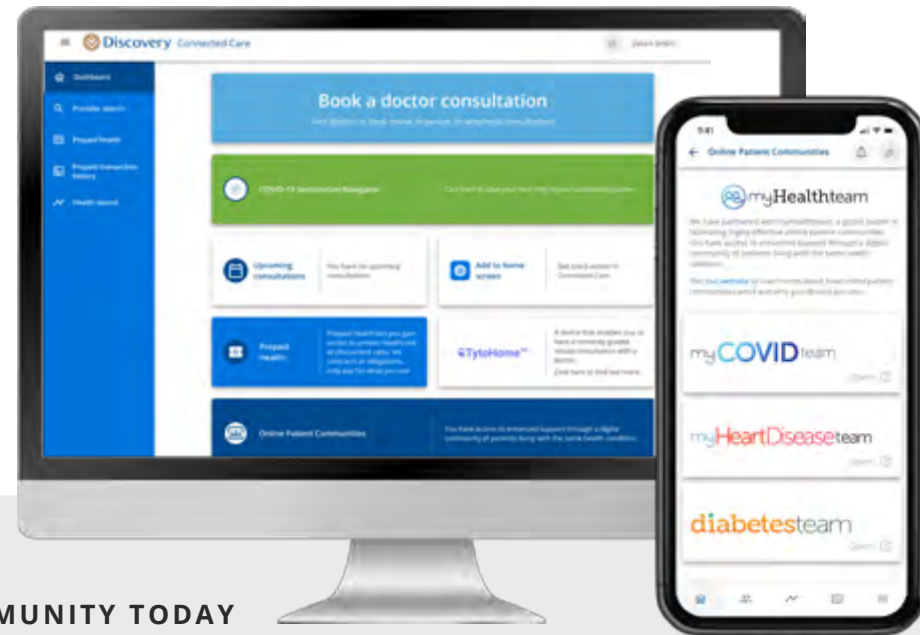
Discovery Connected Care

Dashboard

Provider search

Prepaid Health

Prepaid transaction history

Health record

Book a doctor consultation

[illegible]

COVID-19 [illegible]

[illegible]

Upcoming consultations

You have no upcoming consultations

Add to home screen

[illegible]

Prepaid Health

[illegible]

TytoHome™

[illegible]

Online Patient Communities

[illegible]

9:41

Online Patient Communities

myHealthteam

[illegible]

myCOVIDteam

Open

myHeartDiseaseteam

Open

diabetesteam

Open

MUNITY TODAY